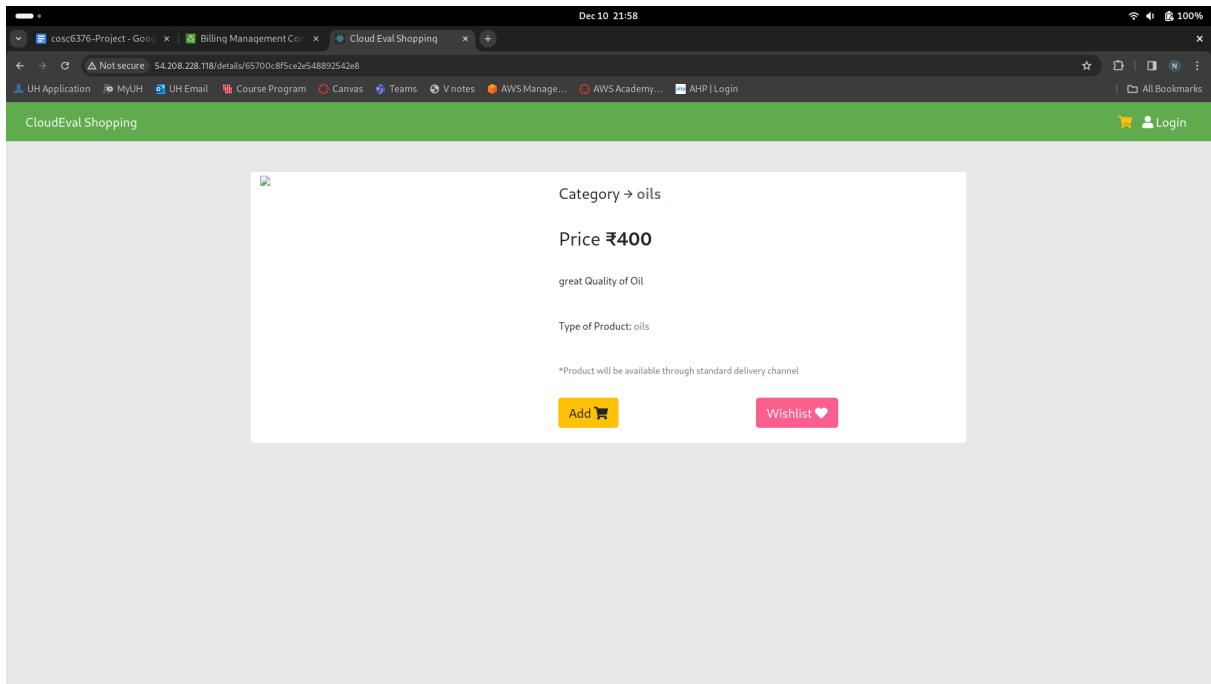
Dec 10 21:58

100%

cosc6376-Project - Goo ×
Billing Management Co ×
Cloud Eval Shopping ×

Not secure 54.208.228.118/details/65700c8f5ce2e548892542e8

UH Application
MyUH
UH Email
Course Program
Canvas
Teams
V notes
AWS Manage...
AWS Academy...
AHP | Login
All Bookmarks

CloudEval Shopping

Login

Category → oils

Price ₹400

great Quality of Oil

Type of Product: oils

*Product will be available through standard delivery channel

Add

Wishlist